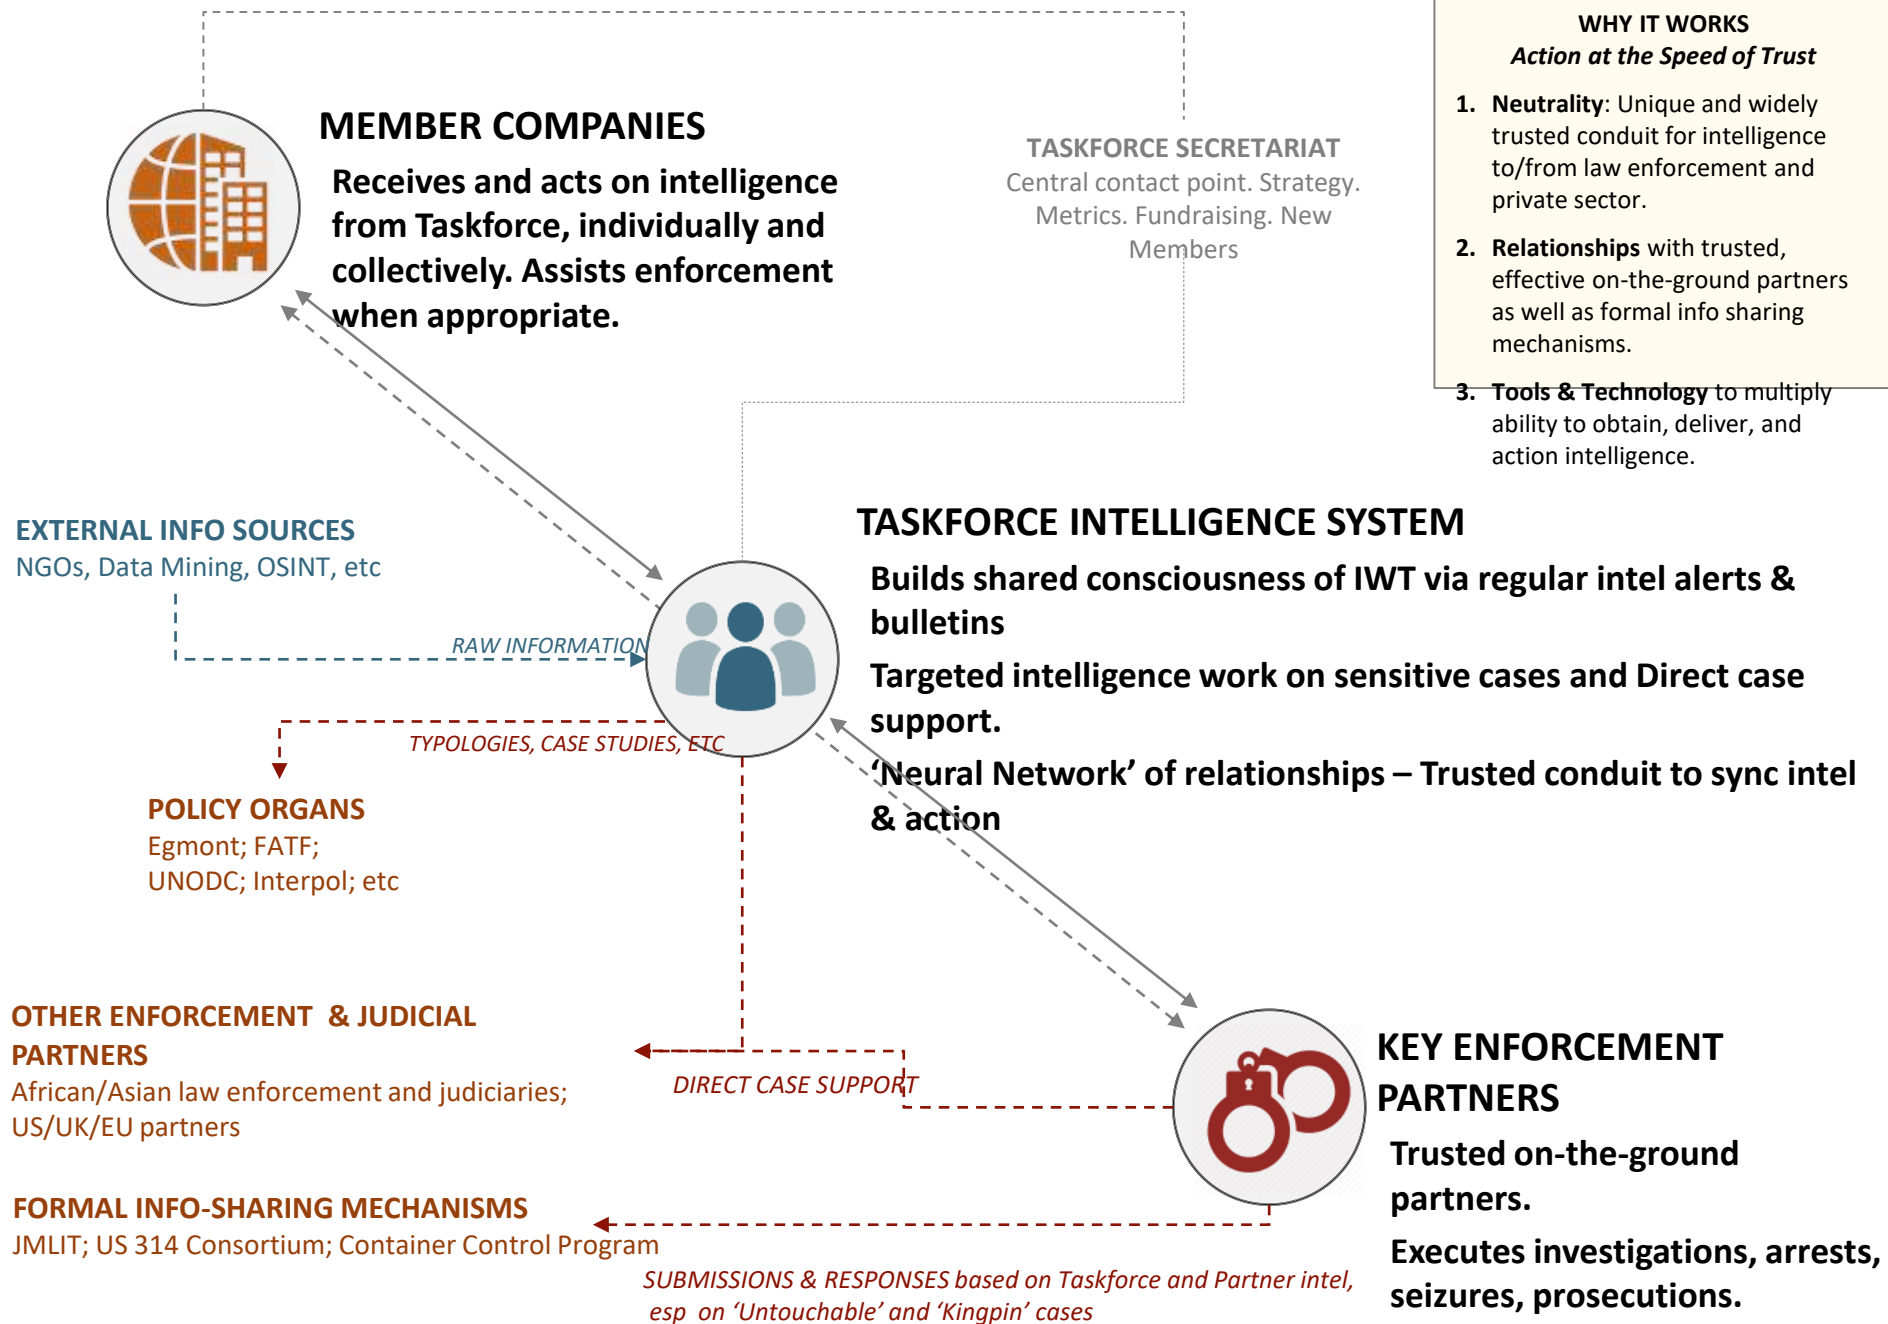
WHY IT WORKS
*Action at the Speed of Trust*

1. **Neutrality**: Unique and widely trusted conduit for intelligence to/from law enforcement and private sector.
2. **Relationships** with trusted, effective on-the-ground partners as well as formal info sharing mechanisms.
3. **Tools & Technology** to multiply ability to obtain, deliver, and action intelligence.

MEMBER COMPANIES

Receives and acts on intelligence from Taskforce, individually and collectively. Assists enforcement when appropriate.

TASKFORCE SECRETARIAT
Central contact point. Strategy. Metrics. Fundraising. New Members

EXTERNAL INFO SOURCES
NGOs, Data Mining, OSINT, etc

RAW INFORMATION

TASKFORCE INTELLIGENCE SYSTEM

Builds shared consciousness of IWT via regular intel alerts & bulletins

Targeted intelligence work on sensitive cases and Direct case support.

'Neural Network' of relationships – Trusted conduit to sync intel & action

TYPOLOGIES, CASE STUDIES, ETC

POLICY ORGANS
Egmont; FATF;
UNODC; Interpol; etc

OTHER ENFORCEMENT & JUDICIAL PARTNERS
African/Asian law enforcement and judiciaries; US/UK/EU partners

DIRECT CASE SUPPORT

KEY ENFORCEMENT PARTNERS

Trusted on-the-ground partners.

Executes investigations, arrests, seizures, prosecutions.

FORMAL INFO-SHARING MECHANISMS
JMLIT; US 314 Consortium; Container Control Program

SUBMISSIONS & RESPONSES based on Taskforce and Partner intel, esp on 'Untouchable' and 'Kingpin' cases